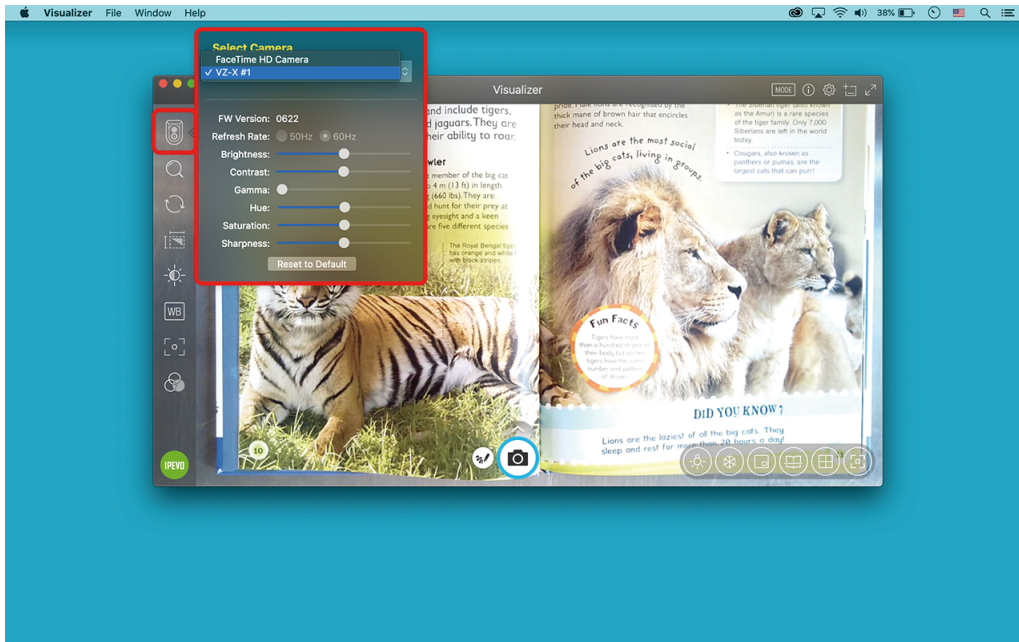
Visualizer File Window Help

38%

Select Camera

FaceTime HD Camera

✓ VZ-X #1

FW Version: 0622

Refresh Rate: 50Hz 60Hz

Brightness:

Contrast:

Gamma:

Hue:

Saturation:

Sharpness:

Reset to Default

Visualizer

MODE

WB

IPEVO

...nd include tigers, ...nd jaguars. They are ...ir ability to roar.

...wler

...member of the big cat ...4 m (13 ft) in length ...g (660 lbs). They stalk ...d hunt for their prey at ...g eyesight and a keen ...re five different species

The Royal Bengal tiger has orange and white with black stripes.

...pride. Male lions are recognised by the thick mane of brown hair that encircles their head and neck.

...The Siberian tiger (also known as the Amur) is a rare species of the tiger family. Only 7,000 Siberians are left in the world today.

Cougars, also known as panthers or pumas, are the largest cats that can purr!

Lions are the most social of the big cats, living in groups.

Fun Facts

Tigers have more than a hundred stripes on their body, but no two tigers have the same number and pattern of stripes.

DID YOU KNOW?

Lions are the laziest of all the big cats. They sleep and rest for more than 20 hours a day!

10